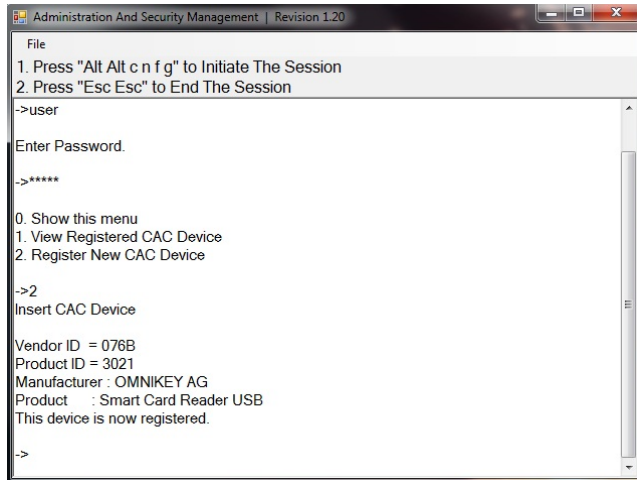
Administration And Security Management | Revision 1.20

File

1. Press "Alt Alt c n f g" to Initiate The Session
2. Press "Esc Esc" to End The Session

->user

Enter Password.

->*****

0. Show this menu
1. View Registered CAC Device
2. Register New CAC Device

->2
Insert CAC Device

Vendor ID = 076B
Product ID = 3021
Manufacturer : OMNIKEY AG
Product : Smart Card Reader USB
This device is now registered.

->